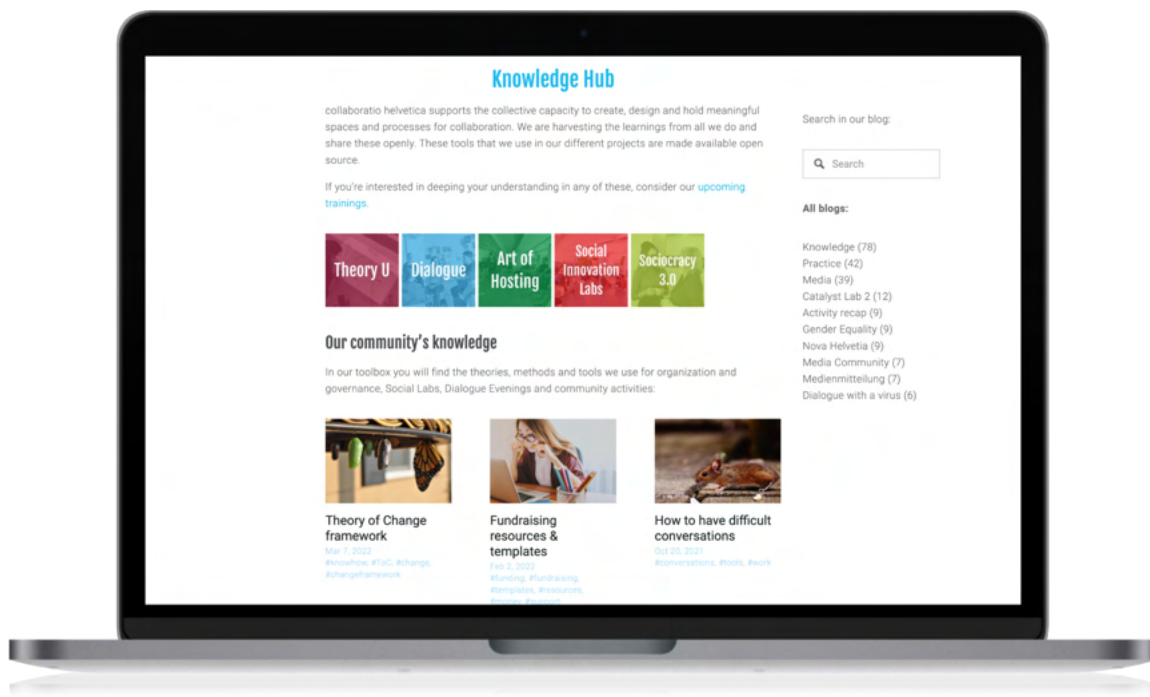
Knowledge Hub

collaboratio helvetica supports the collective capacity to create, design and hold meaningful spaces and processes for collaboration. We are harvesting the learnings from all we do and share these openly. These tools that we use in our different projects are made available open source.

If you're interested in deeping your understanding in any of these, consider our upcoming trainings.

Theory U

Dialogue

Art of Hosting

Social Innovation Labs

Sociocracy 3.0

Our community's knowledge

In our toolbox you will find the theories, methods and tools we use for organization and governance, Social Labs, Dialogue Evenings and community activities:

Theory of Change framework
Mar 7, 2022
#knowhow, #ToC, #change, #changeframework

Fundraising resources & templates
Feb 2, 2022
#funding, #fundraising, #templates, #resources, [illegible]

How to have difficult conversations
Oct 20, 2021
#conversations, #tools, #work

Search in our blog:

Search

All blogs:

Knowledge (78)
Practice (42)
Media (39)
Catalyst Lab 2 (12)
Activity recap (9)
Gender Equality (9)
Nova Helvetia (9)
Media Community (7)
Medienmitteilung (7)
Dialogue with a virus (6)